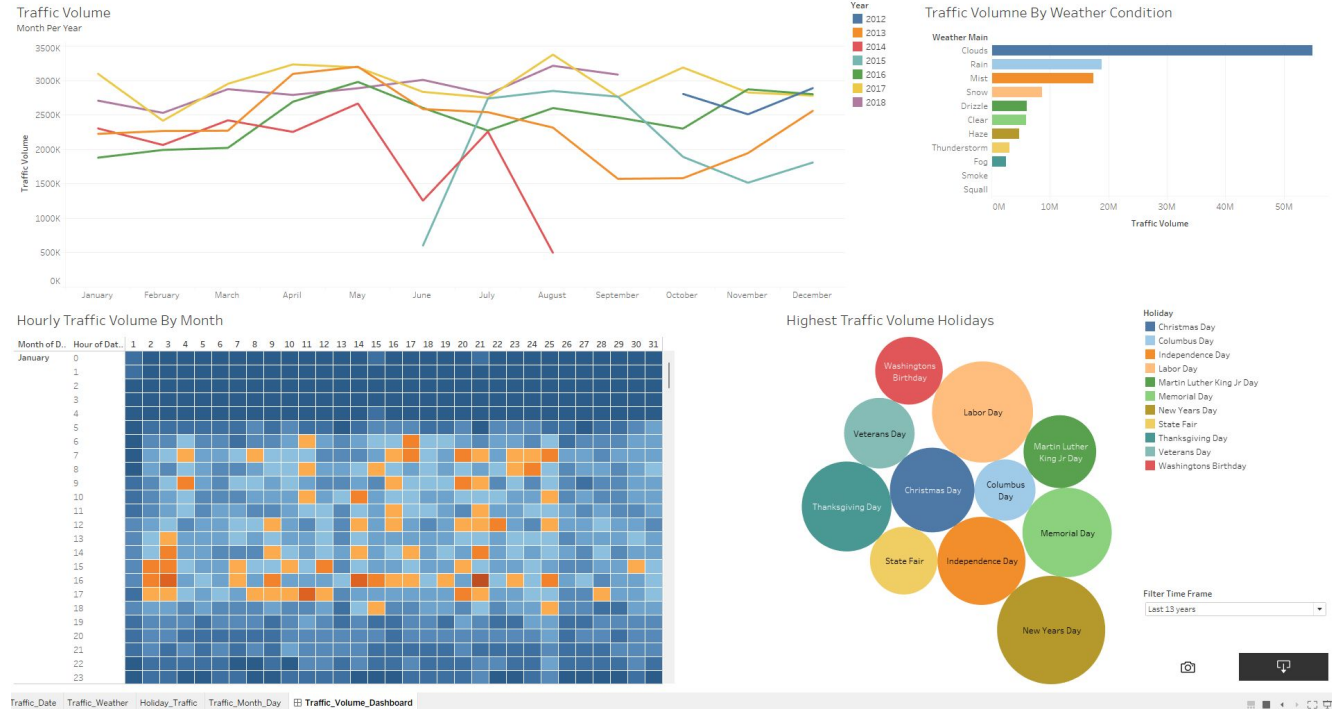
Traffic Volume
Month Per Year

Year
2012
2013
2014
2015
2016
2017
2018

3500K
3000K
2500K
2000K
1500K
1000K
500K
0K
Traffic Volume

January February March April May June July August September October November December

Traffic Volumne By Weather Condition

Weather Main
Clouds
Rain
Mist
Snow
Drizzle
Clear
Haze
Thunderstorm
Fog
Smoke
Squall

0M 10M 20M 30M 40M 50M
Traffic Volume

Hourly Traffic Volume By Month

Month of D.. Hour of Dat..
1 2 3 4 5 6 7 8 9 10 11 12 13 14 15 16 17 18 19 20 21 22 23 24 25 26 27 28 29 30 31
January
0
1
2
3
4
5
6
7
8
9
10
11
12
13
14
15
16
17
18
19
20
21
22
23

Highest Traffic Volume Holidays

Washingtons Birthday
Labor Day
Veterans Day
Martin Luther King Jr Day
Thanksgiving Day
Christmas Day
Columbus Day
Memorial Day
State Fair
Independence Day
New Years Day

Holiday
Christmas Day
Columbus Day
Independence Day
Labor Day
Martin Luther King Jr Day
Memorial Day
New Years Day
State Fair
Thanksgiving Day
Veterans Day
Washingtons Birthday

Filter Time Frame
Last 13 years

Traffic_Date Traffic_Weather Holiday_Traffic Traffic_Month_Day Traffic_Volume_Dashboard